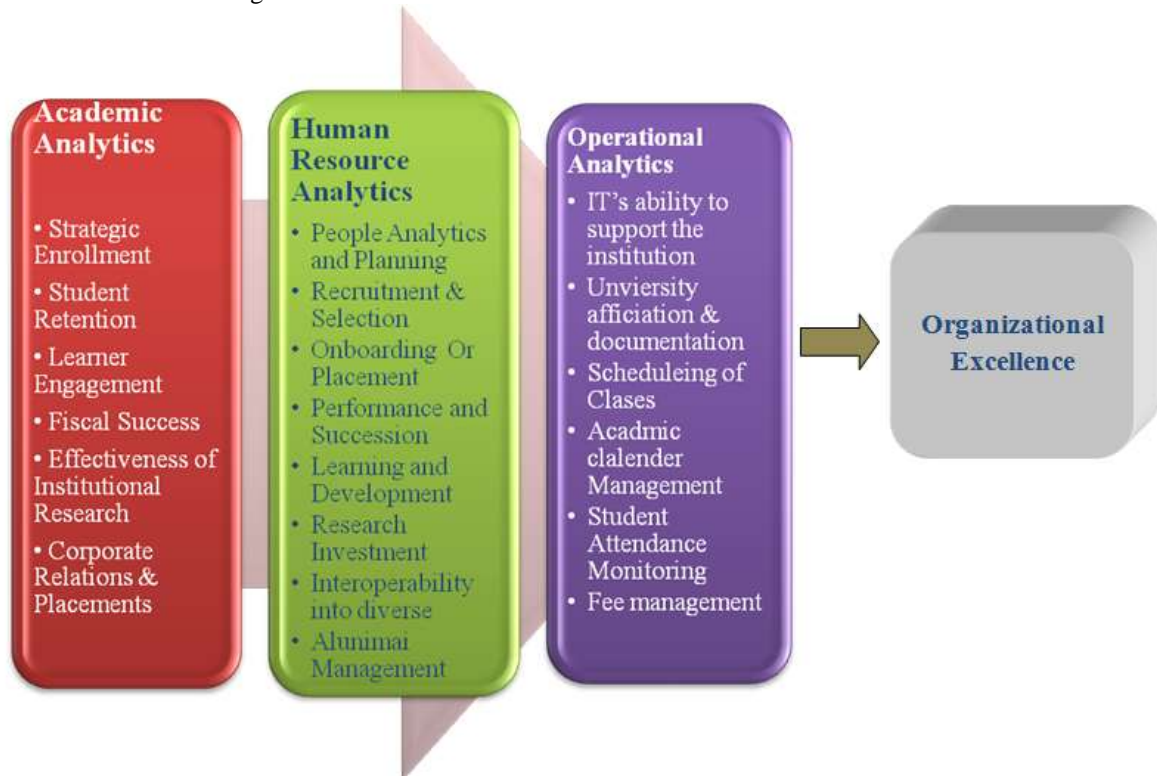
Academic Analytics

• Strategic Enrollment
• Student Retention
• Learner Engagement
• Fiscal Success
• Effectiveness of Institutional Research
• Corporate Relations & Placements

Human Resource Analytics

• People Analytics and Planning
• Recruitment & Selection
• Onboarding Or Placement
• Performance and Succession
• Learning and Development
• Research Investment
• Interoperability into diverse
• Alunimai Management

Operational Analytics

• IT's ability to support the institution
• Unviersity afficiation & documentation
• Scheduleing of Clases
• Acadmic clalender Management
• Student Attendance Monitoring
• Fee management

Organizational Excellence